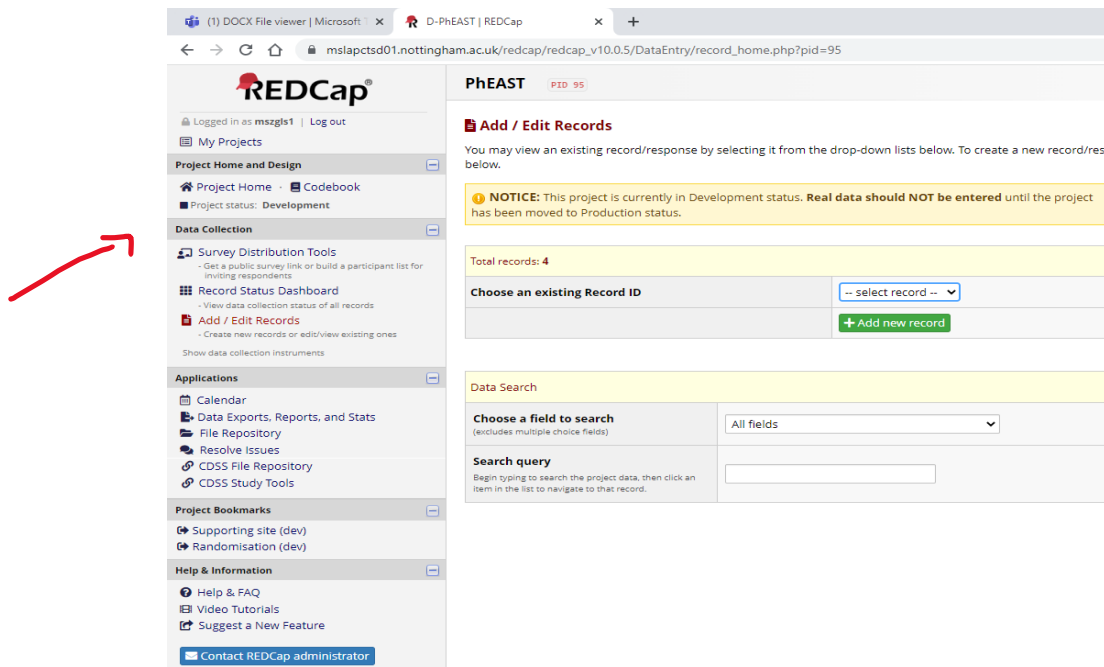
(1) DOCX File viewer | Microsoft ×
D-PhEAST | REDCap ×
+

mslapctsd01.nottingham.ac.uk/redcap/redcap_v10.0.5/DataEntry/record_home.php?pid=95

REDCap®

Logged in as mszgls1 | Log out
My Projects

Project Home and Design
Project Home · Codebook
Project status: Development

Data Collection
Survey Distribution Tools
- Get a public survey link or build a participant list for inviting respondents
Record Status Dashboard
- View data collection status of all records
Add / Edit Records
- Create new records or edit/view existing ones
Show data collection instruments

Applications
Calendar
Data Exports, Reports, and Stats
File Repository
Resolve Issues
CDSS File Repository
CDSS Study Tools

Project Bookmarks
Supporting site (dev)
Randomisation (dev)

Help & Information
Help & FAQ
Video Tutorials
Suggest a New Feature

Contact REDCap administrator

PhEAST PID 95

Add / Edit Records

You may view an existing record/response by selecting it from the drop-down lists below. To create a new record/res below.

NOTICE: This project is currently in Development status. Real data should NOT be entered until the project has been moved to Production status.

Total records: 4

| Choose an existing Record ID | -- select record -- |
|---|---|
| | + Add new record |

Data Search

| Choose a field to search (excludes multiple choice fields) | All fields |
|---|---|
| Search query Begin typing to search the project data, then click an item in the list to navigate to that record. | |